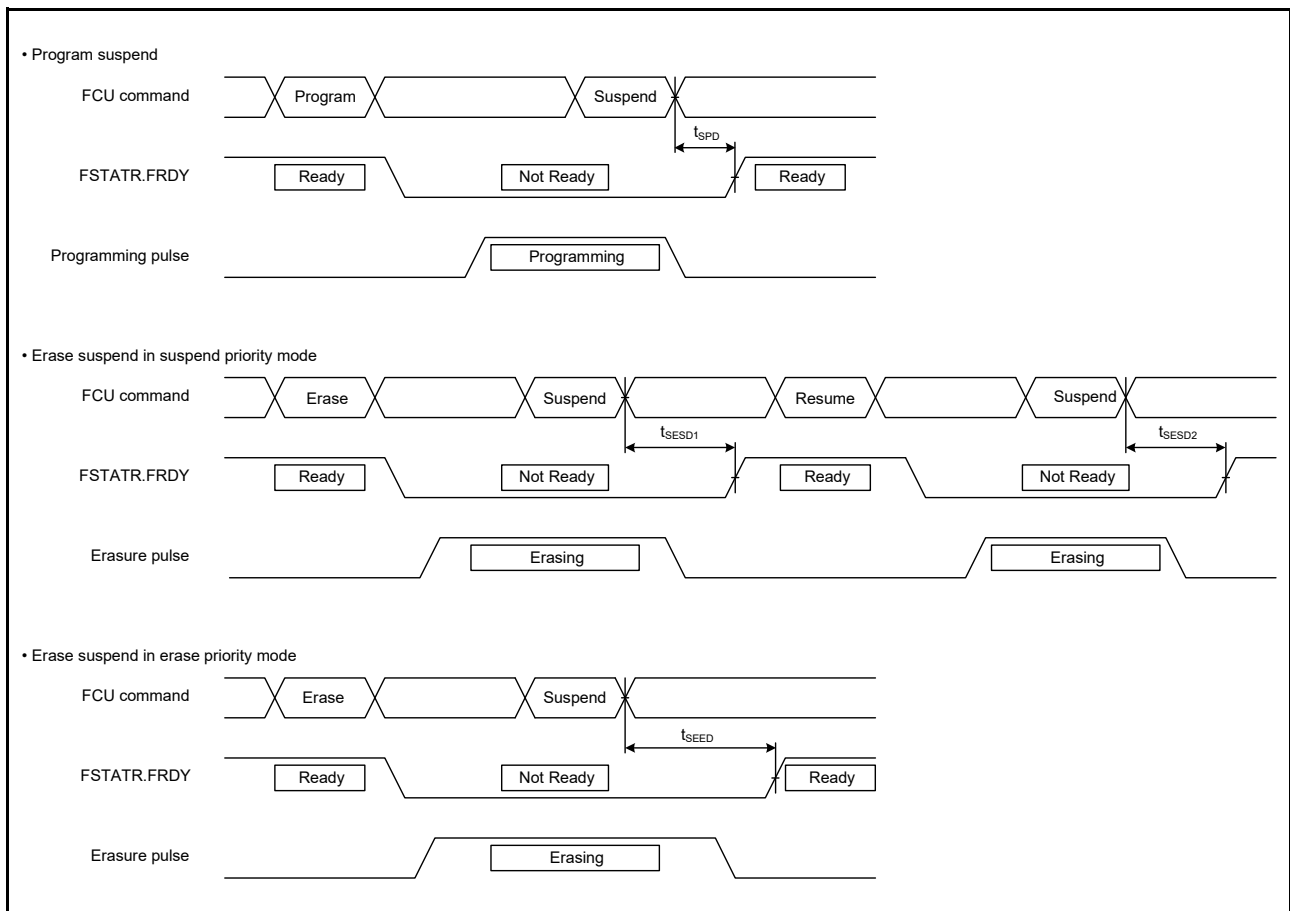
• Program suspend

FCU command
Program
Suspend
$t_{SPD}$
FSTATR.FRDY
Ready
Not Ready
Ready
Programming pulse
Programming

• Erase suspend in suspend priority mode

FCU command
Erase
Suspend
Resume
Suspend
$t_{SESD1}$
$t_{SESD2}$
FSTATR.FRDY
Ready
Not Ready
Ready
Not Ready
Erasure pulse
Erasing
Erasing

• Erase suspend in erase priority mode

FCU command
Erase
Suspend
$t_{SEED}$
FSTATR.FRDY
Ready
Not Ready
Ready
Erasure pulse
Erasing